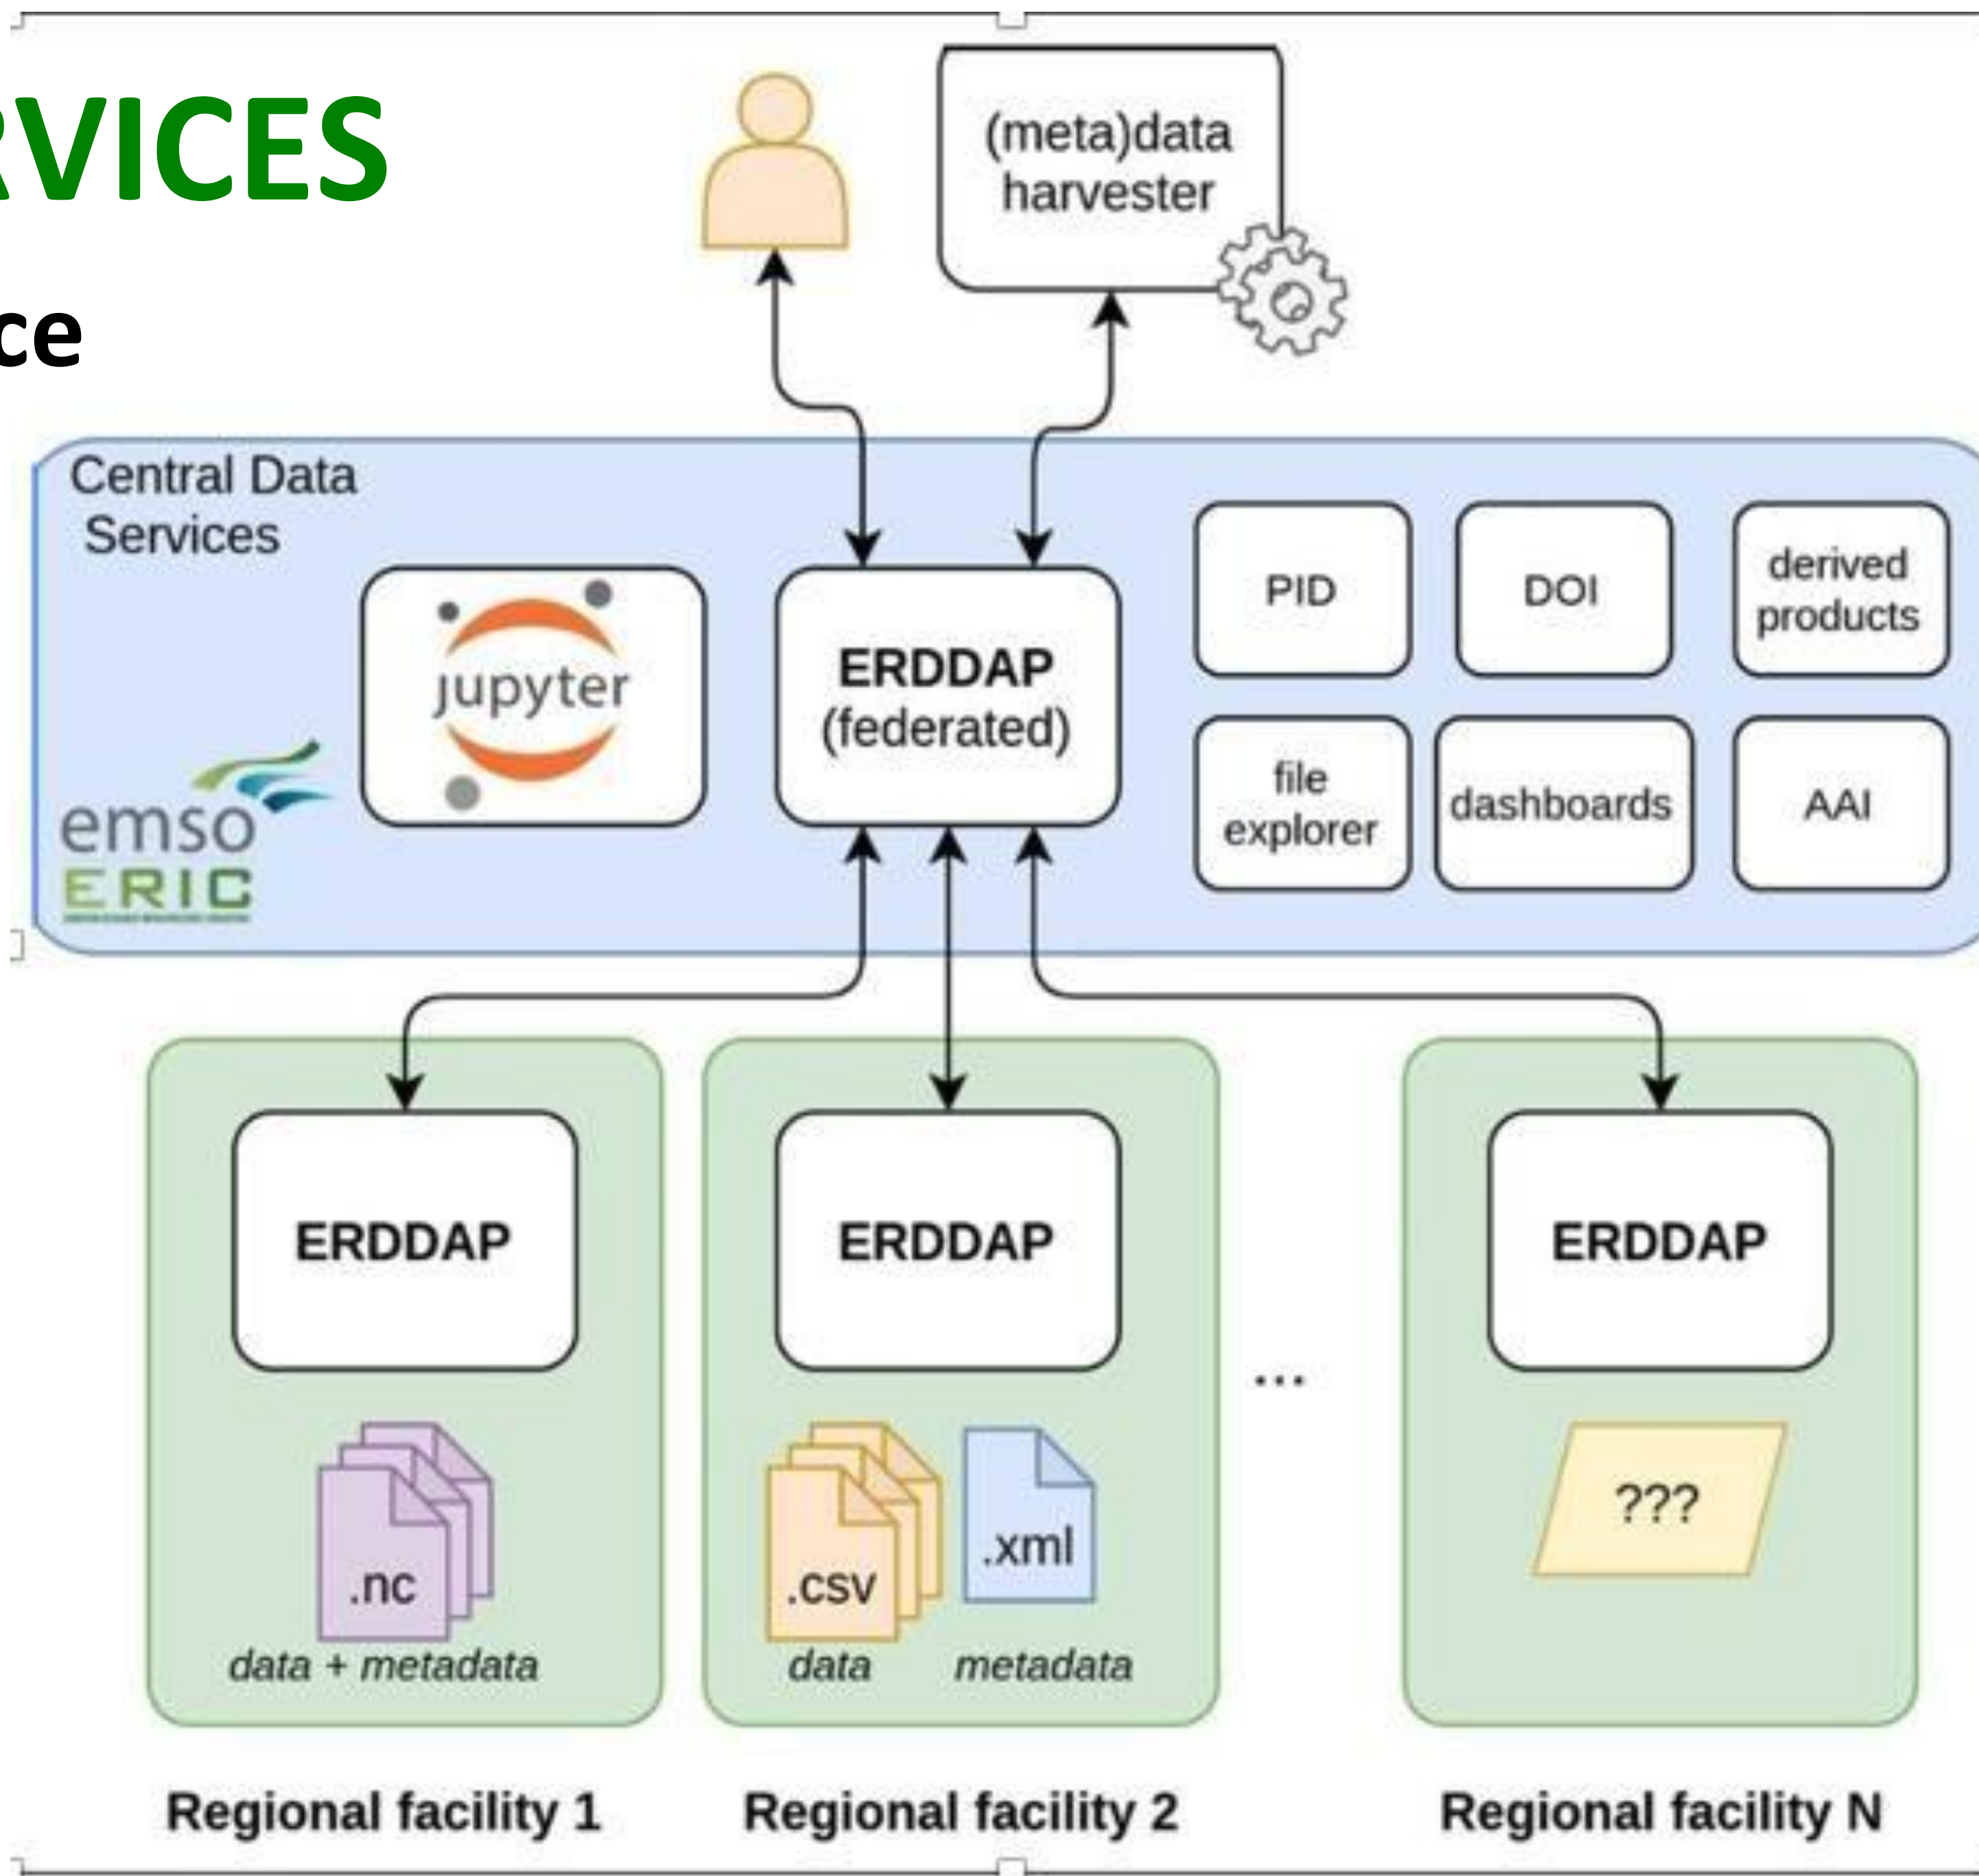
RVICES

ce

(meta)data harvester

Central Data Services

jupyter

ERDDAP (federated)

PID

DOI

derived products

file explorer

dashboards

AAI

emso ERIC

ERDDAP

ERDDAP

ERDDAP

...

.nc

data + metadata

.csv

.xml

data

metadata

???

Regional facility 1

Regional facility 2

Regional facility N